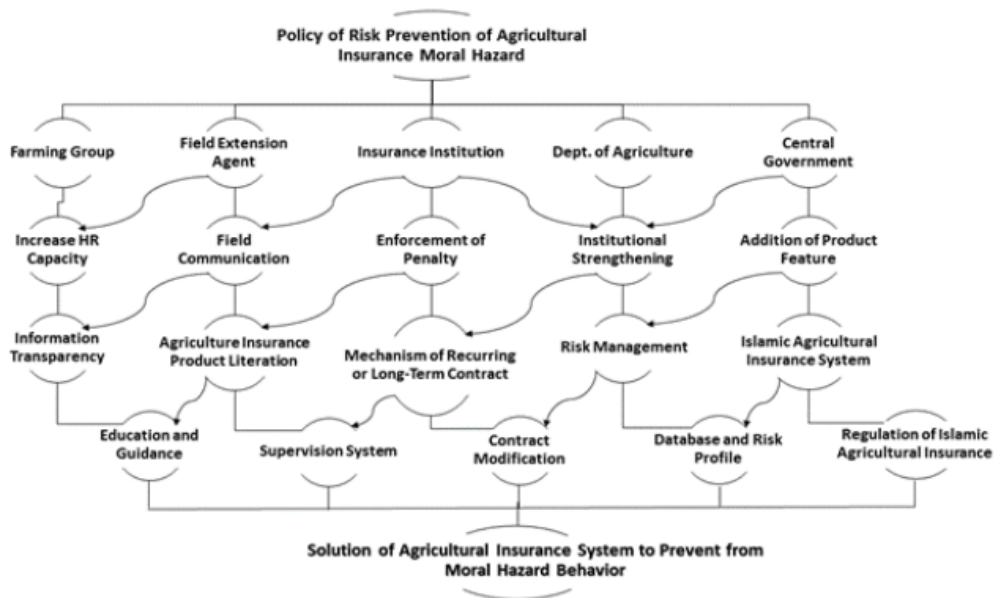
Policy of Risk Prevention of Agricultural Insurance Moral Hazard

Farming Group

Field Extension Agent

Insurance Institution

Dept. of Agriculture

Central Government

Increase HR Capacity

Field Communication

Enforcement of Penalty

Institutional Strengthening

Addition of Product Feature

Information Transparency

Agriculture Insurance Product Literation

Mechanism of Recurring or Long-Term Contract

Risk Management

Islamic Agricultural Insurance System

Education and Guidance

Supervision System

Contract Modification

Database and Risk Profile

Regulation of Islamic Agricultural Insurance

Solution of Agricultural Insurance System to Prevent from Moral Hazard Behavior